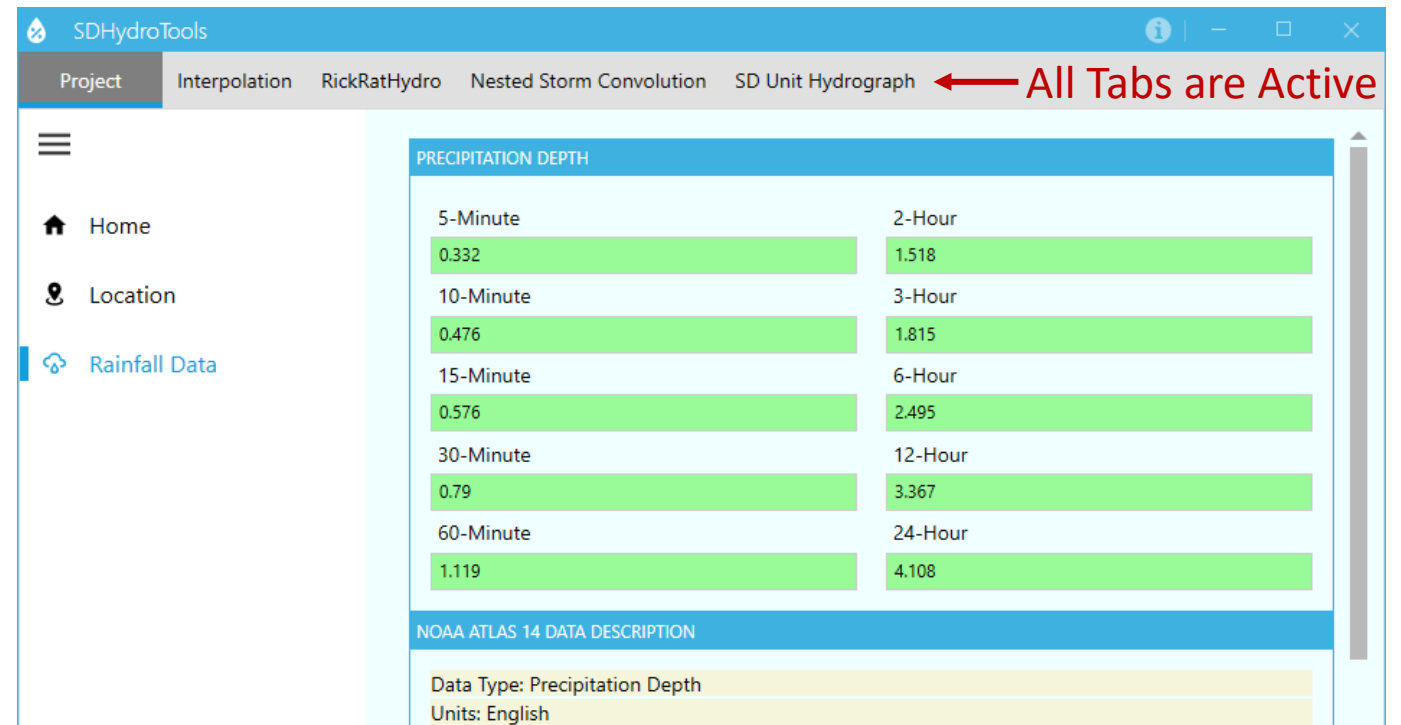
SDHydroTools

Project | Interpolation | RickRatHydro | Nested Storm Convolution | SD Unit Hydrograph

All Tabs are Active

Home
Location
Rainfall Data

PRECIPITATION DEPTH

5-Minute
0.332
2-Hour
1.518
10-Minute
0.476
3-Hour
1.815
15-Minute
0.576
6-Hour
2.495
30-Minute
0.79
12-Hour
3.367
60-Minute
1.119
24-Hour
4.108

NOAA ATLAS 14 DATA DESCRIPTION

Data Type: Precipitation Depth
Units: English